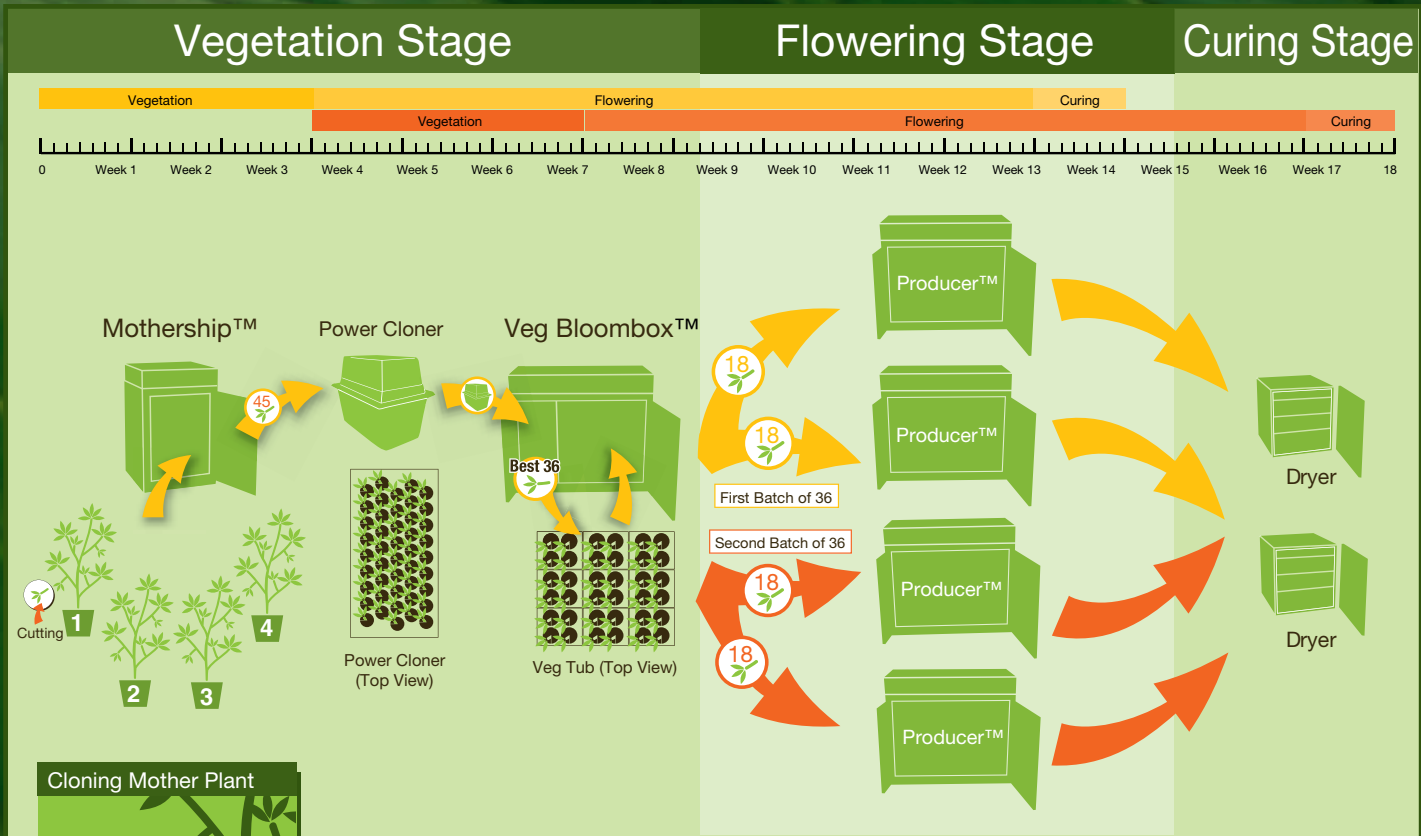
Vegetation Stage

Flowering Stage

Curing Stage

Vegetation

Flowering

Curing

Vegetation

Flowering

Curing

0 Week 1 Week 2 Week 3 Week 4 Week 5 Week 6 Week 7 Week 8 Week 9 Week 10 Week 11 Week 12 Week 13 Week 14 Week 15 Week 16 Week 17 18

Mothership™

45

Power Cloner

Veg Bloombox™

Best 36

18

18

First Batch of 36

Second Batch of 36

18

18

Producer™

Producer™

Producer™

Producer™

Dryer

Dryer

Cutting

1

2

3

4

Power Cloner (Top View)

Veg Tub (Top View)

Cloning Mother Plant